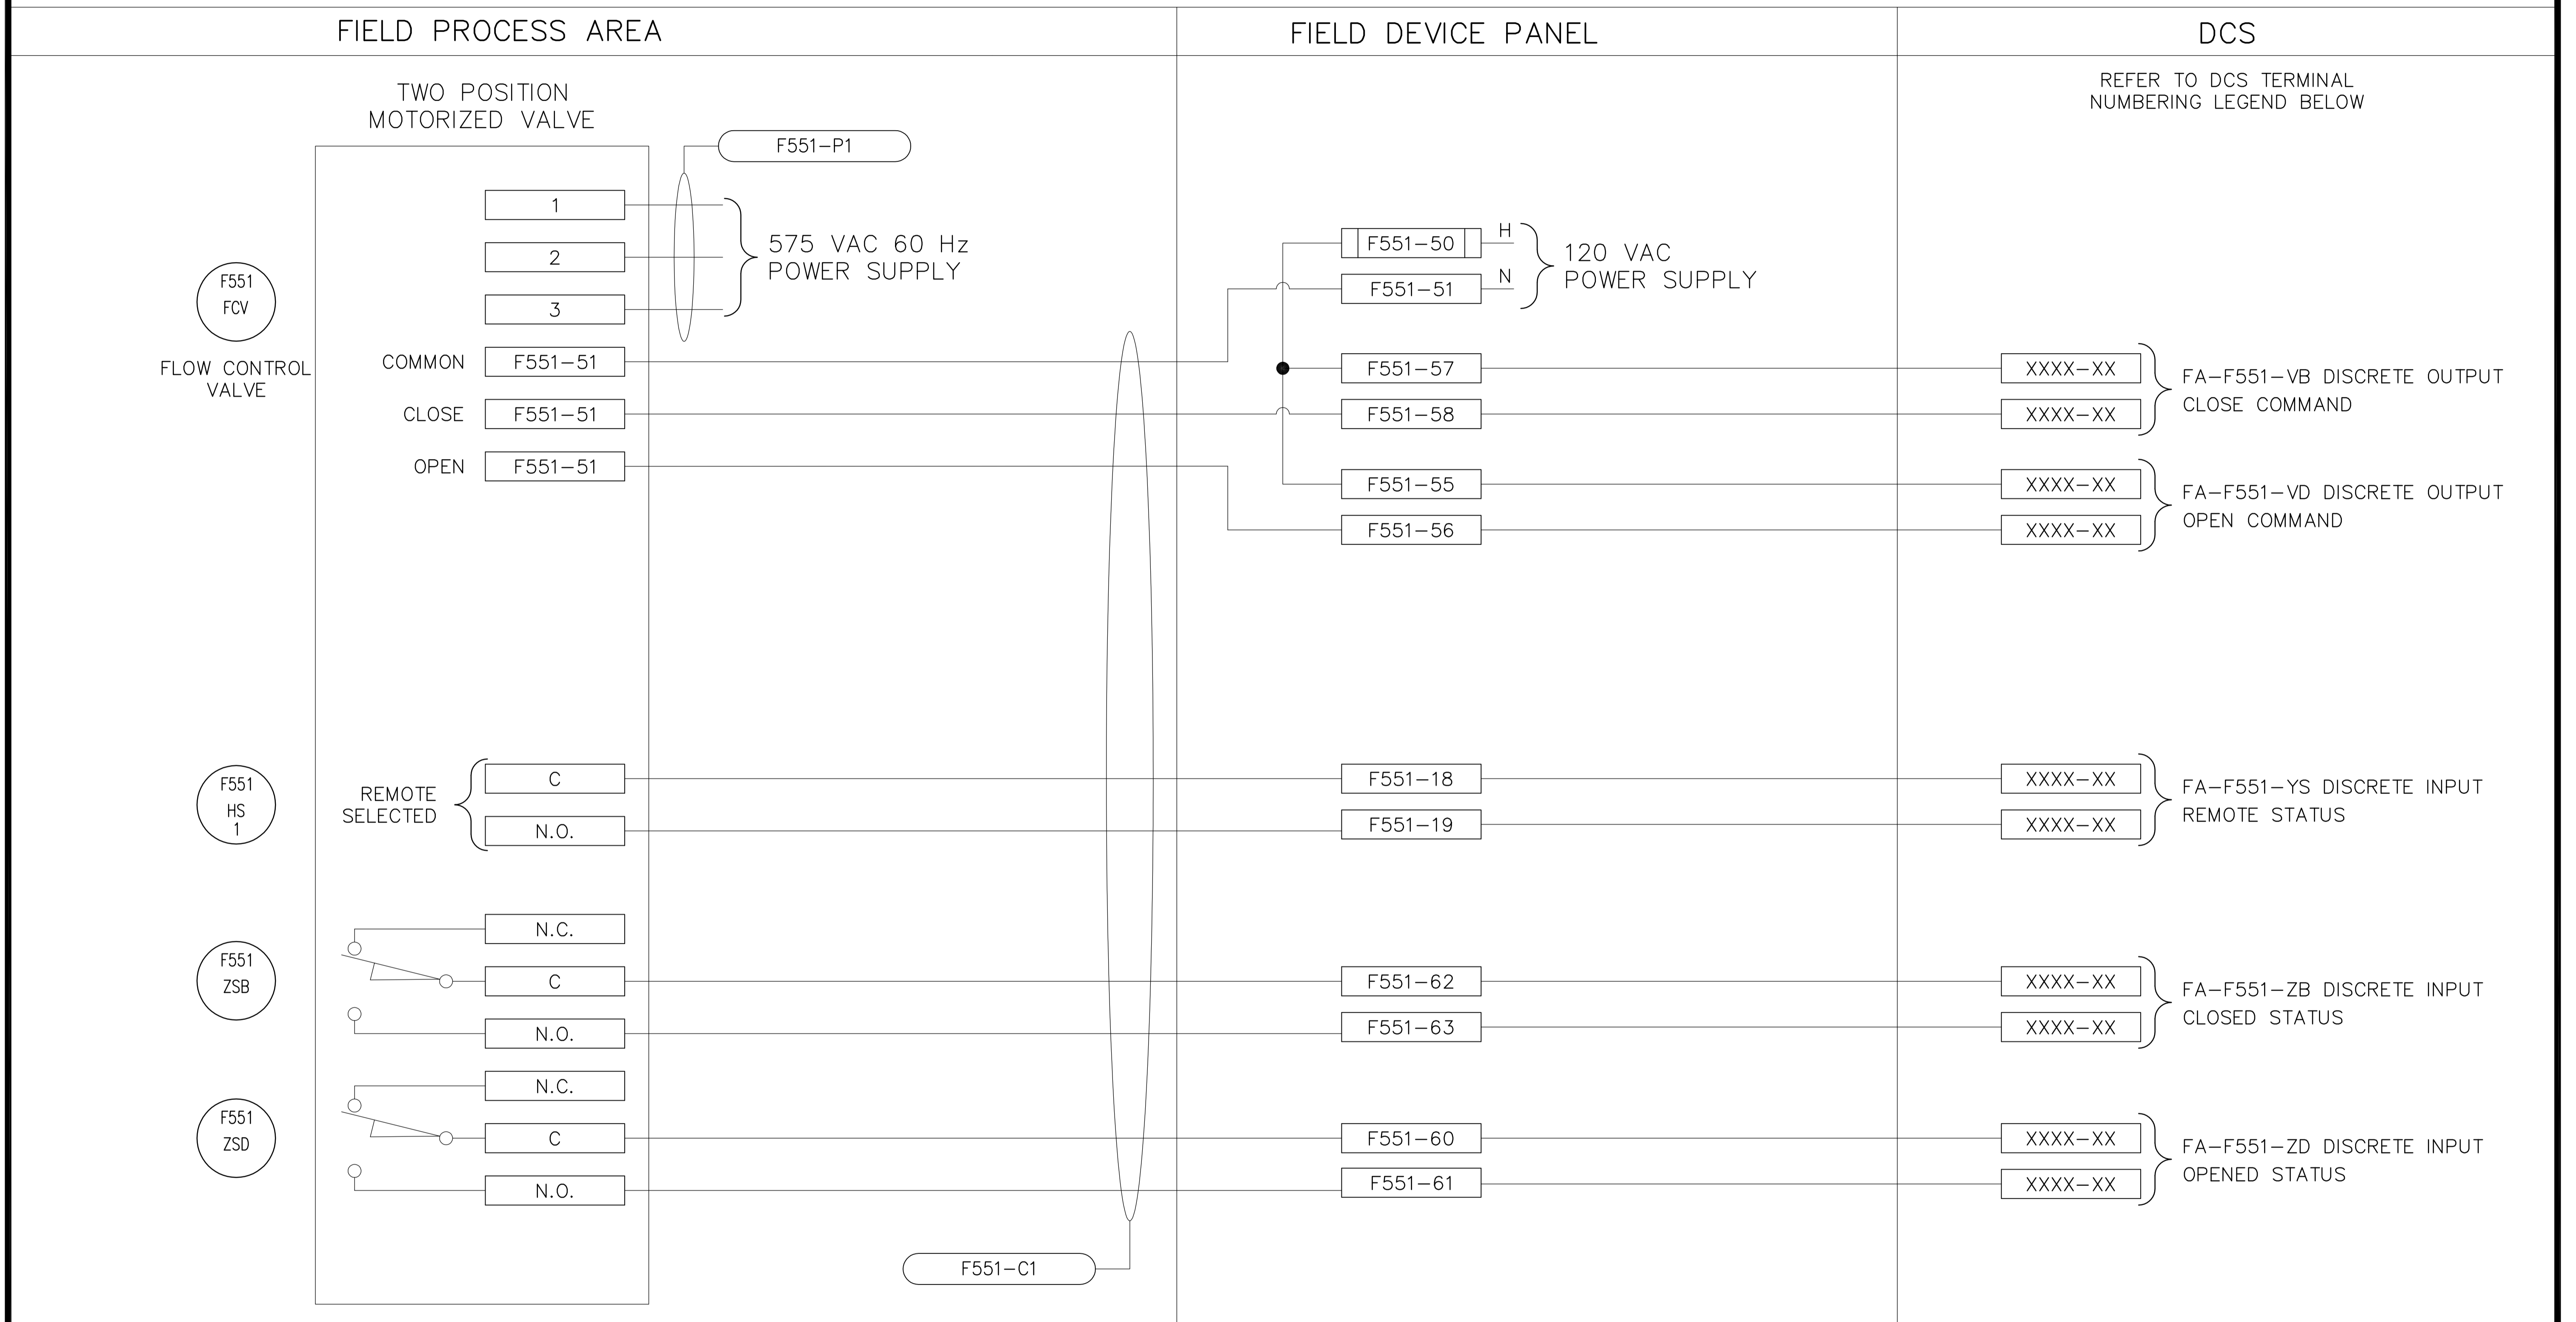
FIELD PROCESS AREA

FIELD DEVICE PANEL

DCS

REFER TO DCS TERMINAL NUMBERING LEGEND BELOW

TWO POSITION MOTORIZED VALVE

F551–P1

1
2
3

575 VAC 60 Hz POWER SUPPLY

F551 FCV

FLOW CONTROL VALVE

COMMON F551–51
CLOSE F551–51
OPEN F551–51

F551–50 H
F551–51 N

120 VAC POWER SUPPLY

F551–57 XXXX–XX
F551–58 XXXX–XX

FA–F551–VB DISCRETE OUTPUT CLOSE COMMAND

F551–55 XXXX–XX
F551–56 XXXX–XX

FA–F551–VD DISCRETE OUTPUT OPEN COMMAND

F551 HS 1

REMOTE SELECTED

C F551–18 XXXX–XX
N.O. F551–19 XXXX–XX

FA–F551–YS DISCRETE INPUT REMOTE STATUS

F551 ZSB

N.C.
C F551–62 XXXX–XX
N.O. F551–63 XXXX–XX

FA–F551–ZB DISCRETE INPUT CLOSED STATUS

F551 ZSD

N.C.
C F551–60 XXXX–XX
N.O. F551–61 XXXX–XX

FA–F551–ZD DISCRETE INPUT OPENED STATUS

F551–C1